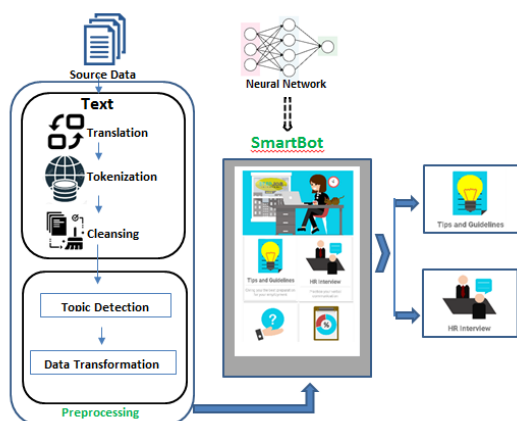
Source Data

Text

Translation

Tokenization

Cleansing

Topic Detection

Data Transformation

Preprocessing

Neural Network

SmartBot

Tips and Guidelines

HR Interview

Tips and Guidelines

HR Interview